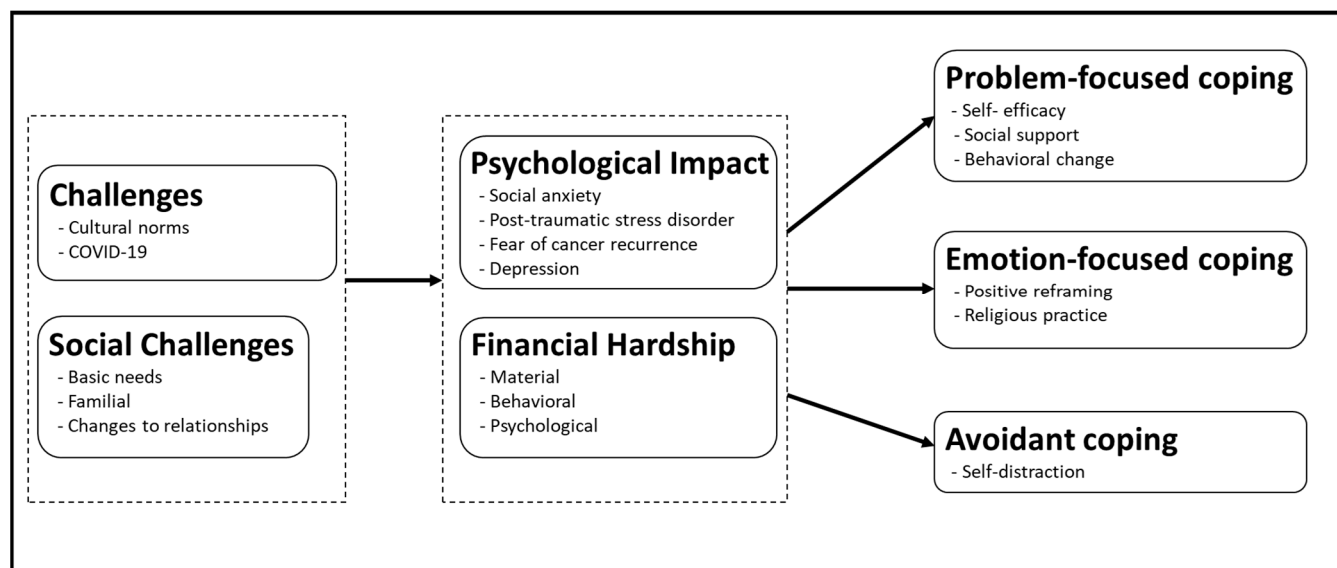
Challenges
- Cultural norms
- COVID-19

Social Challenges
- Basic needs
- Familial
- Changes to relationships

Psychological Impact
- Social anxiety
- Post-traumatic stress disorder
- Fear of cancer recurrence
- Depression

Financial Hardship
- Material
- Behavioral
- Psychological

Problem-focused coping
- Self- efficacy
- Social support
- Behavioral change

Emotion-focused coping
- Positive reframing
- Religious practice

Avoidant coping
- Self-distraction